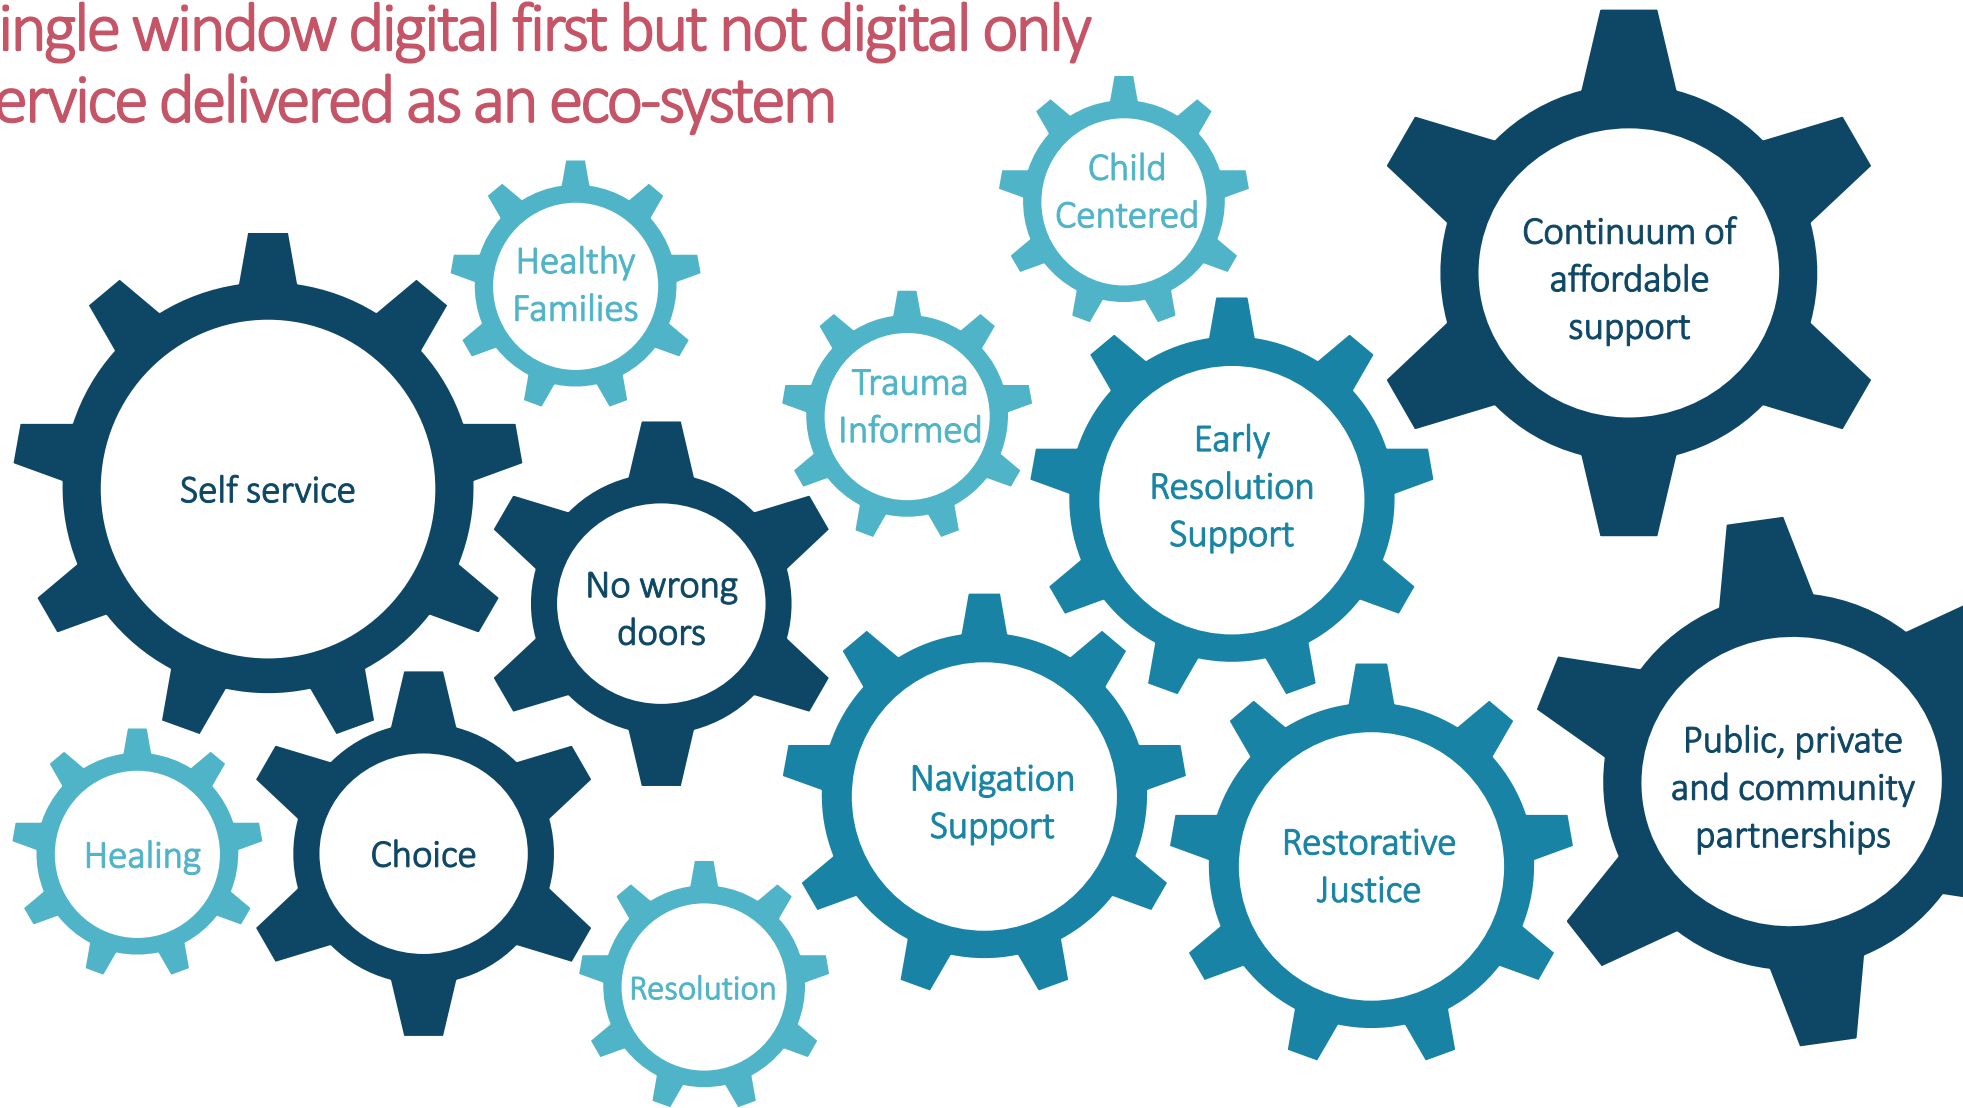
ingle window digital first but not digital only
ervice delivered as an eco-system

Child Centered

Continuum of affordable support

Healthy Families

Trauma Informed

Self service

Early Resolution Support

No wrong doors

Navigation Support

Public, private and community partnerships

Restorative Justice

Healing

Choice

Resolution